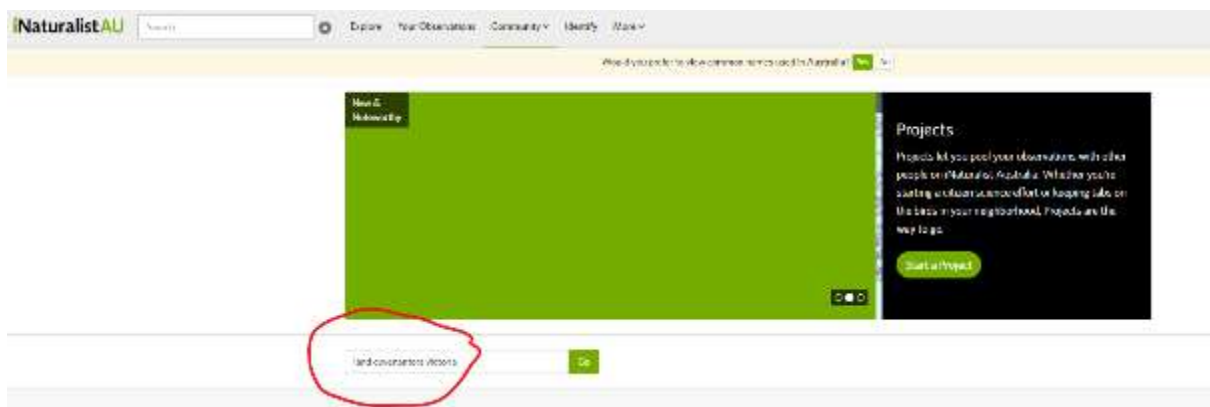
iNaturalistAU Search

Explore Your Observations Community Identify More

Would you prefer to view common names used in Australia? Yes No

New & Noteworthy

Projects

Projects let you pool your observations with other people on iNaturalist Australia. Whether you're starting a citizen science effort or keeping tabs on the bees in your neighborhood, Projects are the way to go.

Start a Project

land covenanters victoria

Go